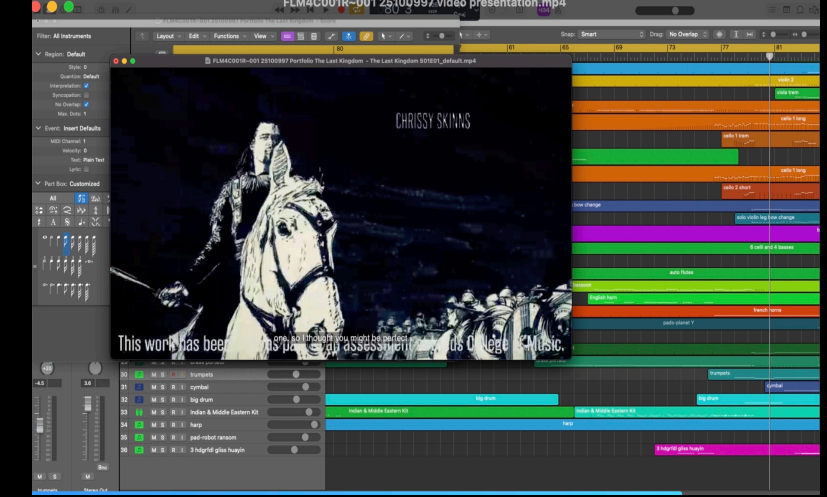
FLM4C001R~001 25100997 video presentation.mp4

Filter: All Instruments

Region: Default
Style: 0
Quantize: Default
Interpretation:
Syncopation:
No Overlap:
Max. Dots: 1

Event: Insert Defaults
MIDI Channel: 1
Velocity: 0
Text: Plain Text
Lyric:

Part Box: Customized
All

Layout Edit Functions View

Snap: Smart Drag: No Overlap

80 61 65 69 73 77 81

FLM4C001R~001 25100997 Portfolio The Last Kingdom - The Last Kingdom S01E01_default.mp4

CHRISSY SKINNS

This work has bee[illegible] one, so I thought you might be perfect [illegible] as an assessment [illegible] ds College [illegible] Music.

violin 2
viola trem
cello 1 long
cello 1 trem
cello 1 long
cello 2 short
bow change
solo violin leg bow change
6 celli and 4 basses
solo flutes
bassoon
English horn
french horns
pads-planet Y

30 trumpets
31 cymbal
32 big drum
33 Indian & Middle Eastern Kit
34 harp
35 pad-robot ransom
36 3 hdgrfdl gliss huayin

trumpets
cymbal
big drum
big drum
Indian & Middle Eastern Kit
Indian & Middle Eastern Kit
harp
3 hdgrfdl gliss huayin

+20
-4.5
3.6
Bnc
M S
M S
Trumpets
Stereo Out